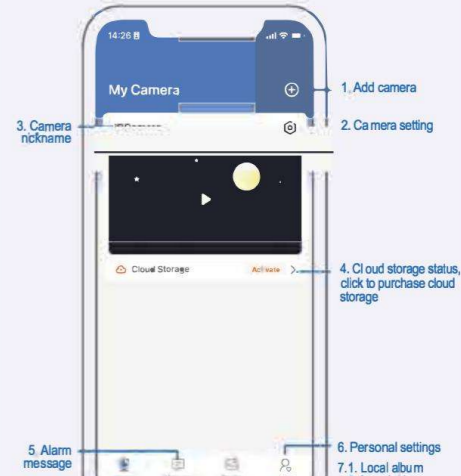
14:26

My Camera

1. Add camera

3. Camera nckname

IPCamera

2. Camera setting

Cloud Storage

Activate

4. Cloud storage status, click to purchase cloud storage

5. Alarm message

6. Personal settings

7.1. Local album